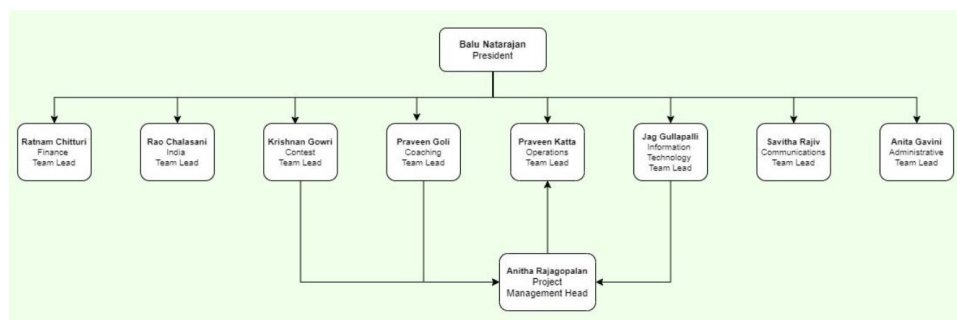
Balu Natarajan
President

Ratnam Chitturi
Finance
Team Lead

Rao Chalasani
India
Team Lead

Krishnan Gowri
Contest
Team Lead

Praveen Goli
Coaching
Team Lead

Praveen Katta
Operations
Team Lead

Jag Gullapalli
Information Technology
Team Lead

Savitha Rajiv
Communications
Team Lead

Anita Gavini
Administrative
Team Lead

Anitha Rajagopalan
Project Management Head